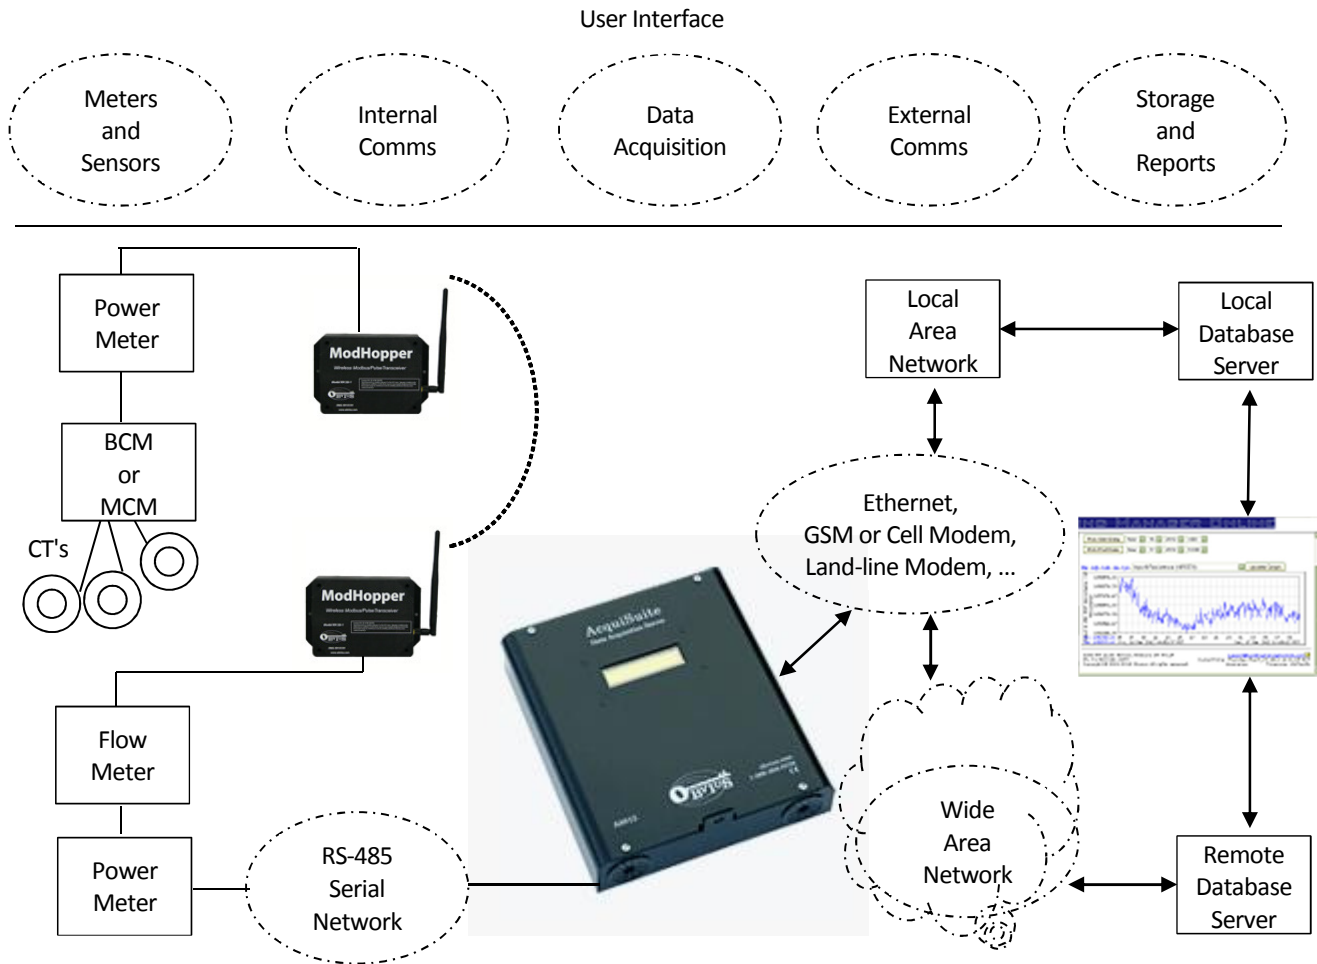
User Interface

Meters and Sensors

Internal Comms

Data Acquisition

External Comms

Storage and Reports

Power Meter

ModHopper

BCM or MCM

CT's

ModHopper

Flow Meter

Power Meter

RS-485 Serial Network

AcquiSuite

Local Area Network

Local Database Server

Ethernet, GSM or Cell Modem, Land-line Modem, ...

Wide Area Network

Remote Database Server